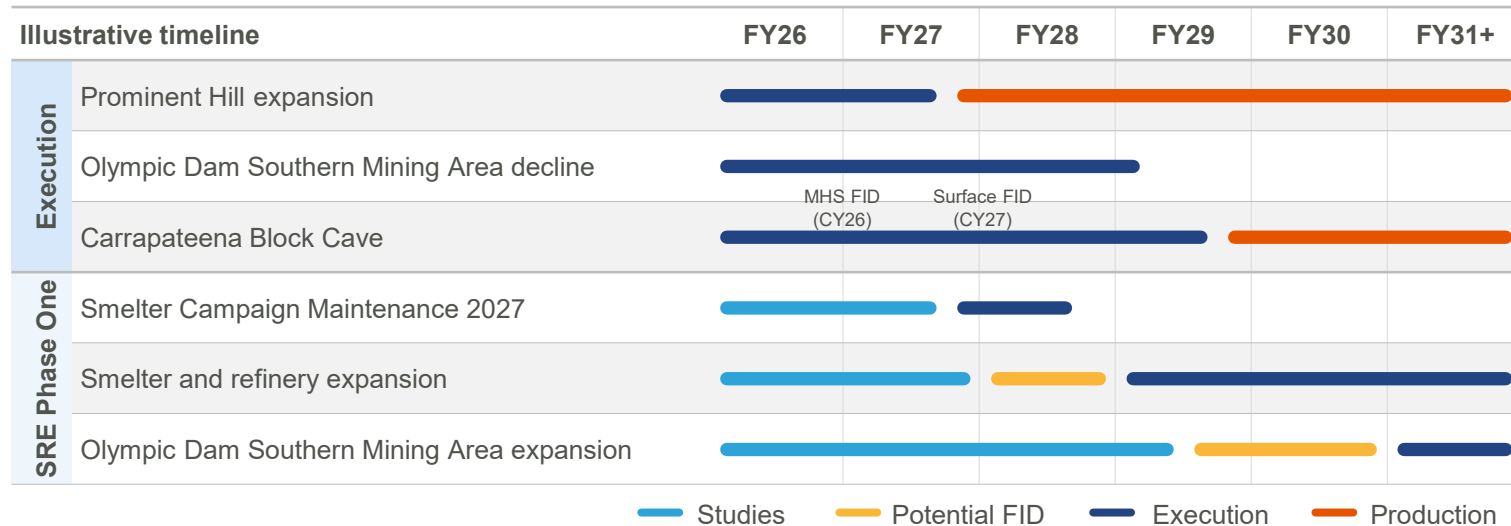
| Illustrative timeline | | FY26 | FY27 | FY28 | FY29 | FY30 | FY31+ |
|---|---|---|---|---|---|---|---|
| Execution | Prominent Hill expansion | | | | | | |
| | Olympic Dam Southern Mining Area decline | | | | | | |
| | Carrapateena Block Cave | MHS FID (CY26) | | Surface FID (CY27) | | | |
| SRE Phase One | Smelter Campaign Maintenance 2027 | | | | | | |
| | Smelter and refinery expansion | | | | | | |
| | Olympic Dam Southern Mining Area expansion | | | | | | |

Studies   Potential FID   Execution   Production